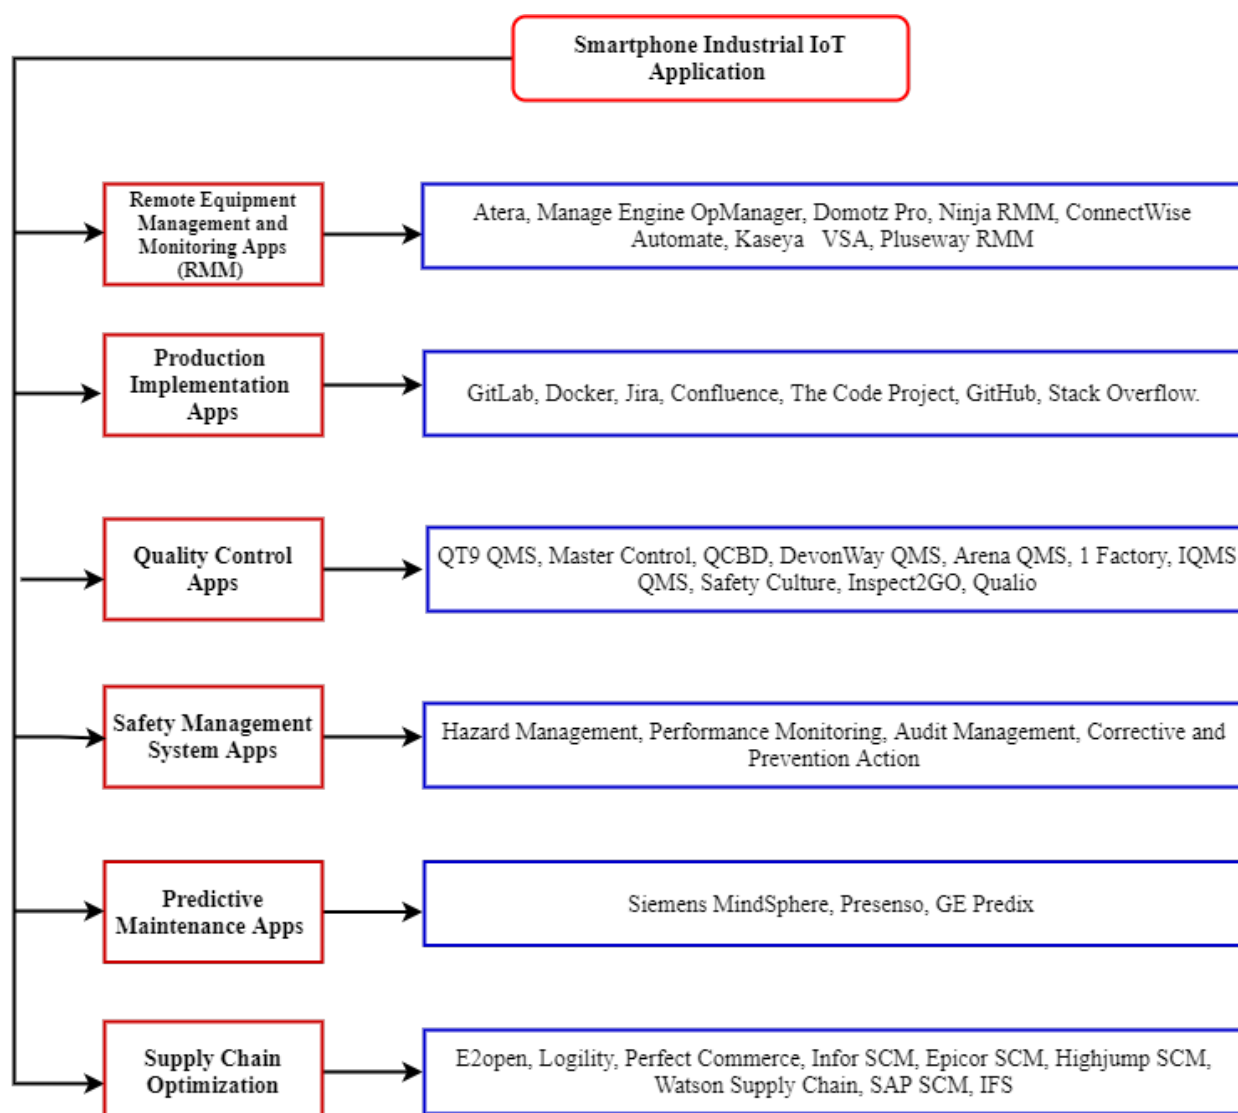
Smartphone Industrial IoT Application

Remote Equipment Management and Monitoring Apps (RMM)

Atera, Manage Engine OpManager, Domotz Pro, Ninja RMM, ConnectWise Automate, Kaseya VSA, Pluseway RMM

Production Implementation Apps

GitLab, Docker, Jira, Confluence, The Code Project, GitHub, Stack Overflow.

Quality Control Apps

QT9 QMS, Master Control, QCBD, DevonWay QMS, Arena QMS, 1 Factory, IQMS QMS, Safety Culture, Inspect2GO, Qualio

Safety Management System Apps

Hazard Management, Performance Monitoring, Audit Management, Corrective and Prevention Action

Predictive Maintenance Apps

Siemens MindSphere, Presenso, GE Predix

Supply Chain Optimization

E2open, Logility, Perfect Commerce, Infor SCM, Epicor SCM, Highjump SCM, Watson Supply Chain, SAP SCM, IFS